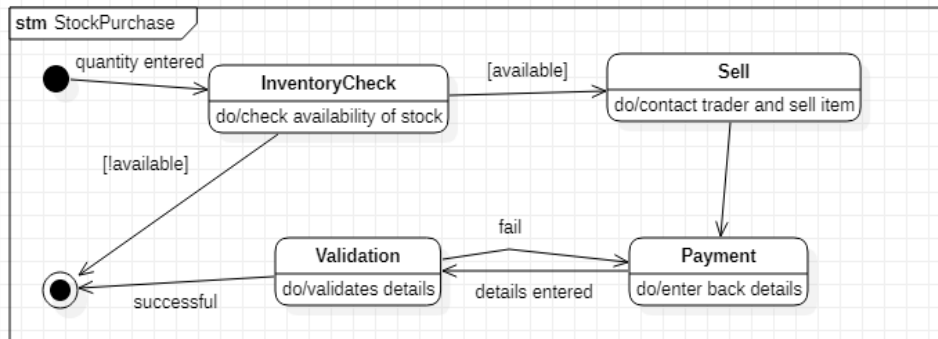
**stm** StockPurchase

quantity entered

**InventoryCheck**
do/check availability of stock

[available]

**Sell**
do/contact trader and sell item

[!available]

fail

**Validation**
do/validates details

**Payment**
do/enter back details

details entered

successful